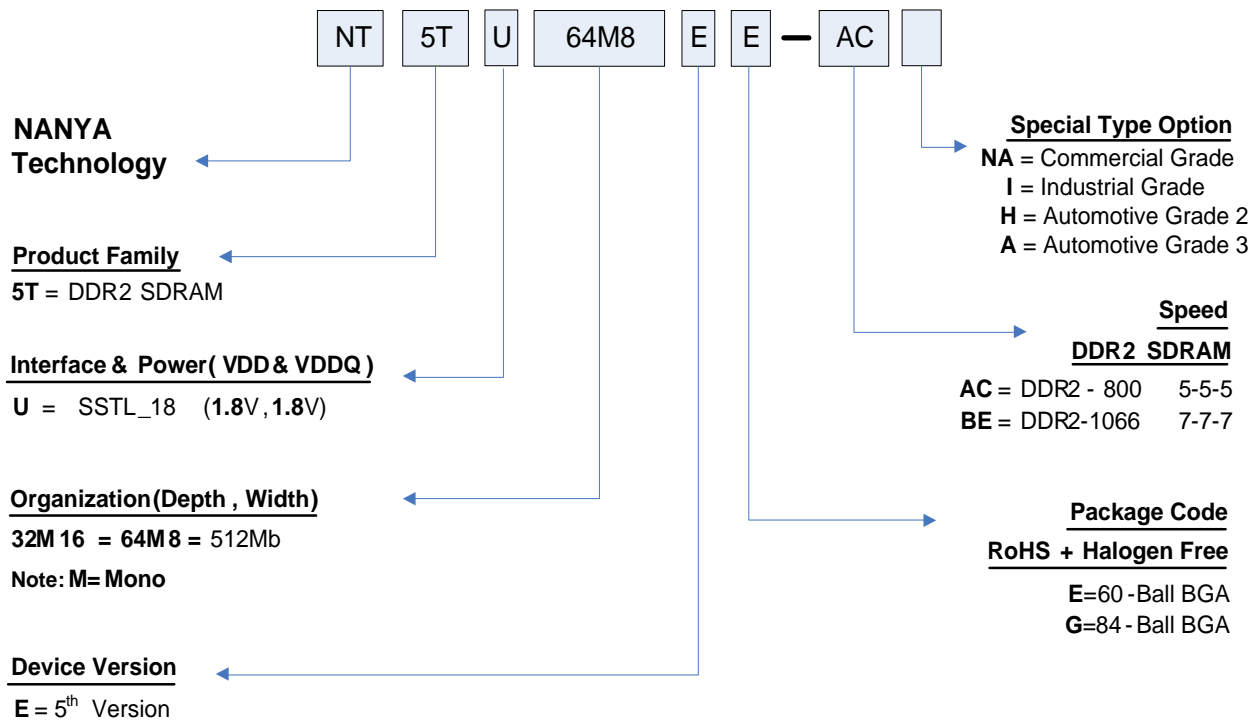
NT 5T U 64M8 E E — AC

NANYA Technology

Product Family
5T = DDR2 SDRAM

Interface & Power( VDD & VDDQ )
U = SSTL_18 (1.8V, 1.8V)

Organization(Depth , Width)
32M 16 = 64M 8 = 512Mb
Note: M= Mono

Device Version
E = 5$^{th}$ Version

Special Type Option
NA = Commercial Grade
I = Industrial Grade
H = Automotive Grade 2
A = Automotive Grade 3

Speed
DDR2 SDRAM
AC = DDR2 - 800 5-5-5
BE = DDR2-1066 7-7-7

Package Code
RoHS + Halogen Free
E=60 - Ball BGA
G=84 - Ball BGA